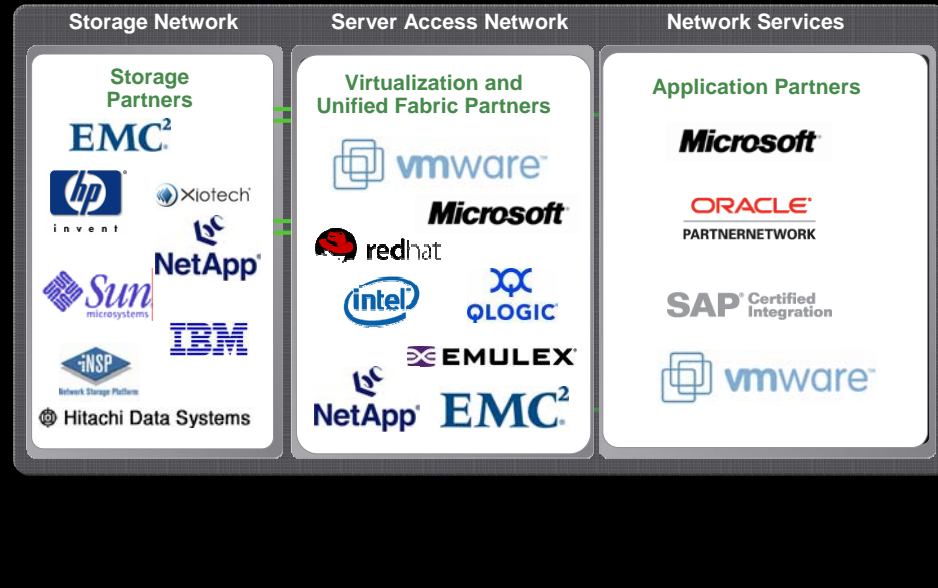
Storage Network

Storage Partners

EMC²

hp invent

Xiotech

NetApp

Sun microsystems

IBM

iNSP Network Storage Platform

Hitachi Data Systems

Server Access Network

Virtualization and Unified Fabric Partners

vmware

Microsoft

redhat

intel

QLOGIC

EMULEX

NetApp

EMC²

Network Services

Application Partners

Microsoft

ORACLE PARTNERNETWORK

SAP Certified Integration

vmware